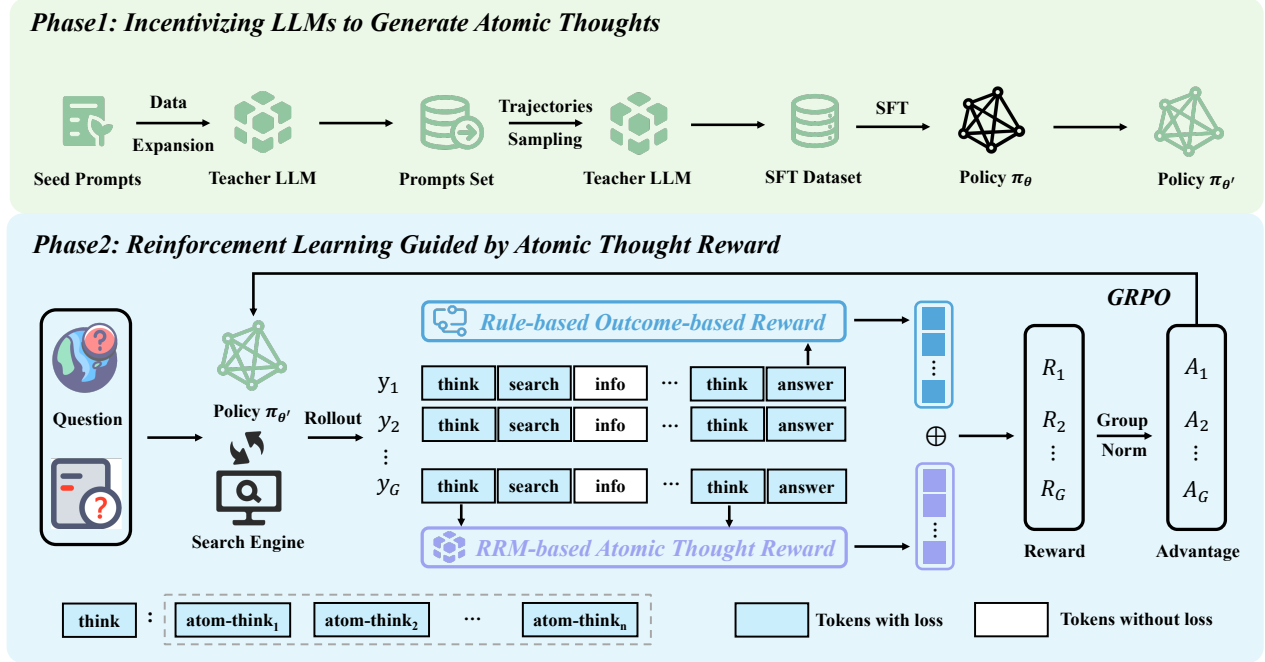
Phase1: Incentivizing LLMs to Generate Atomic Thoughts

Seed Prompts

Data Expansion

Teacher LLM

Prompts Set

Trajectories Sampling

Teacher LLM

SFT Dataset

SFT

Policy $\pi_\theta$

Policy $\pi_{\theta'}$

Phase2: Reinforcement Learning Guided by Atomic Thought Reward

GRPO

Question

Policy $\pi_{\theta'}$

Rollout

Search Engine

Rule-based Outcome-based Reward

$y_1$ think search info ··· think answer

$y_2$ think search info ··· think answer

⋮

$y_G$ think search info ··· think answer

RRM-based Atomic Thought Reward

⊕

$R_1$

$R_2$

⋮

$R_G$

Reward

Group Norm

$A_1$

$A_2$

⋮

$A_G$

Advantage

think : atom-think$_1$ atom-think$_2$ ··· atom-think$_n$

Tokens with loss

Tokens without loss